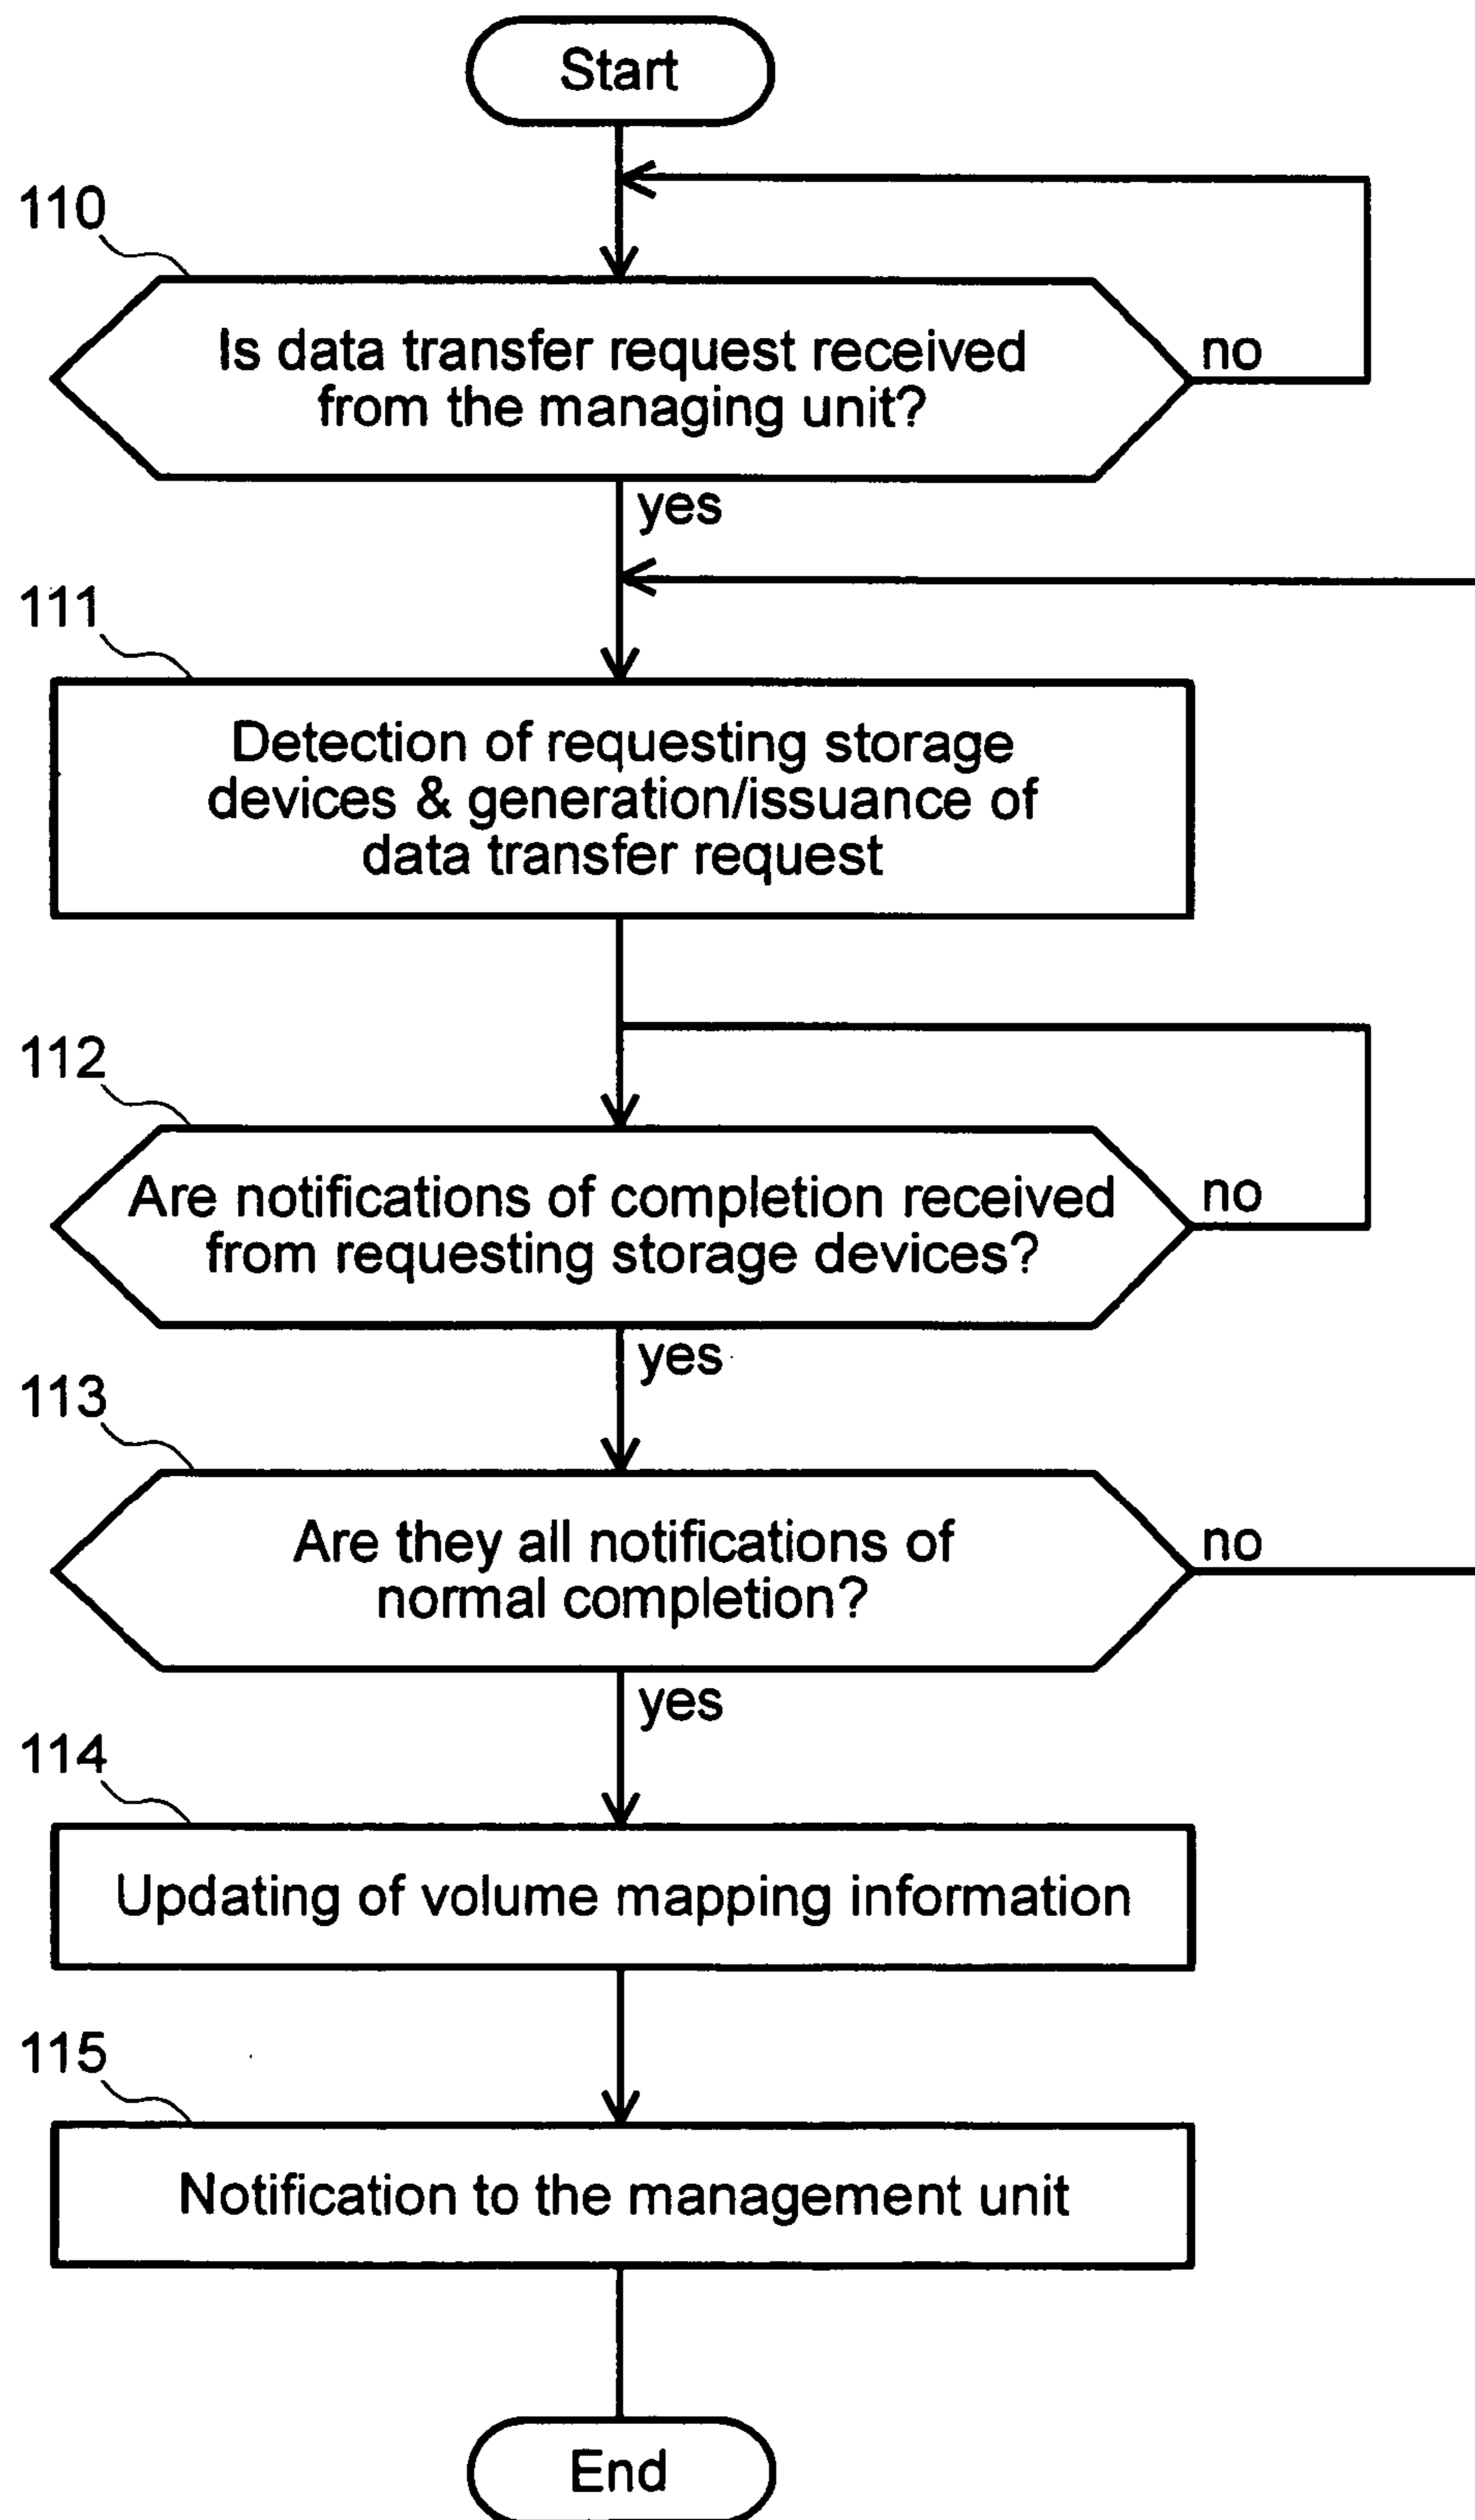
Start

110

Is data transfer request received from the managing unit?

no

yes

111

Detection of requesting storage devices & generation/issuance of data transfer request

112

Are notifications of completion received from requesting storage devices?

no

yes

113

Are they all notifications of normal completion?

no

yes

114

Updating of volume mapping information

115

Notification to the management unit

End